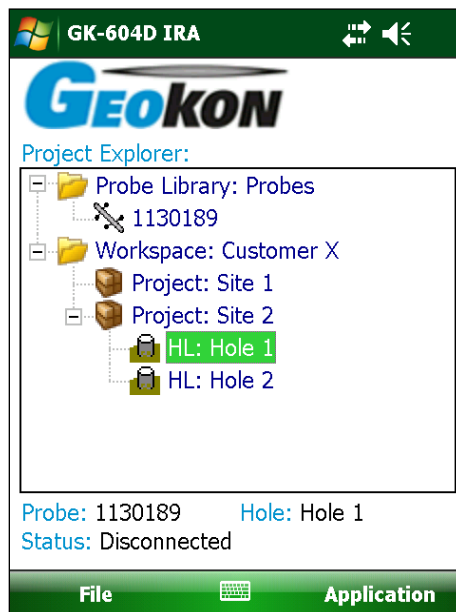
GK-604D IRA

GEOKON

Project Explorer:

Probe Library: Probes
1130189
Workspace: Customer X
Project: Site 1
Project: Site 2
HL: Hole 1
HL: Hole 2

Probe: 1130189 Hole: Hole 1
Status: Disconnected

File Application